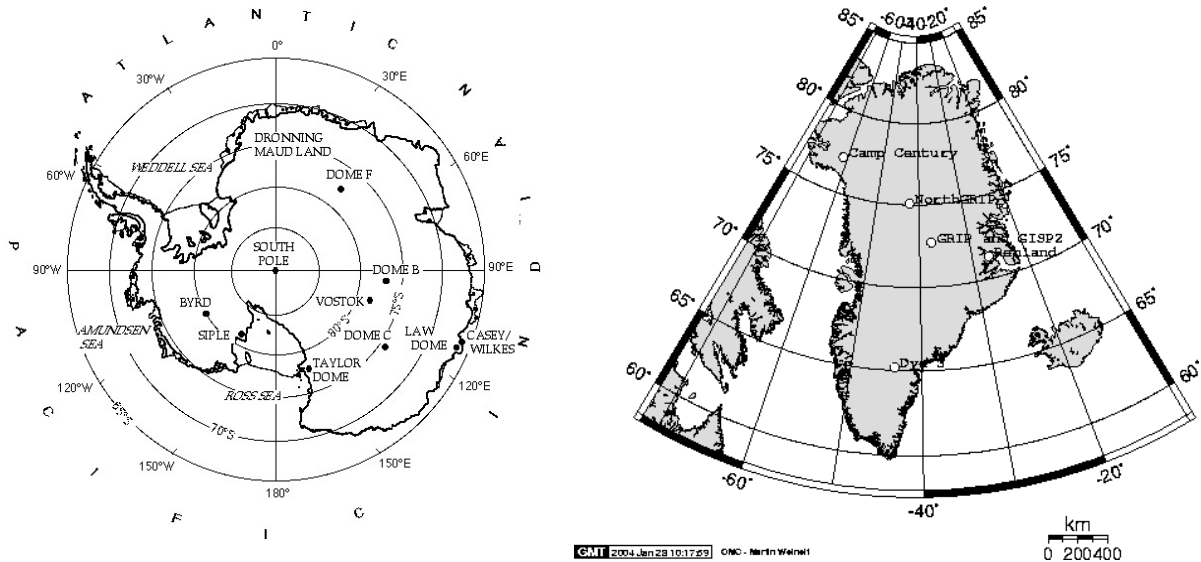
A T L A N T I C

O C E A N

P A C I F I C

I N D I A N

0°
30°W
30°E
60°W
60°E
90°W
90°E
120°W
120°E
150°W
150°E
180°

WEDDELL SEA
DRONNING MAUD LAND
DOME F
SOUTH POLE
DOME B
VOSTOK
BYRD
SIPLE
AMUNDSEN SEA
DOME C
LAW DOME
CASEY/ WILKES
TAYLOR DOME
ROSS SEA
80°S
75°S
70°S

85°
-60
-40
-20
20°
85°
80°
80°
75°
75°
70°
70°
65°
65°
60°
60°
-60°
-40°
-20°
Camp Century
NorthGRIP
GRIP and GISP2
Renland
Dye 3

km
0 200400

GMT 2004 Jan 28 10:17:59 ONC - Martin Weinelt